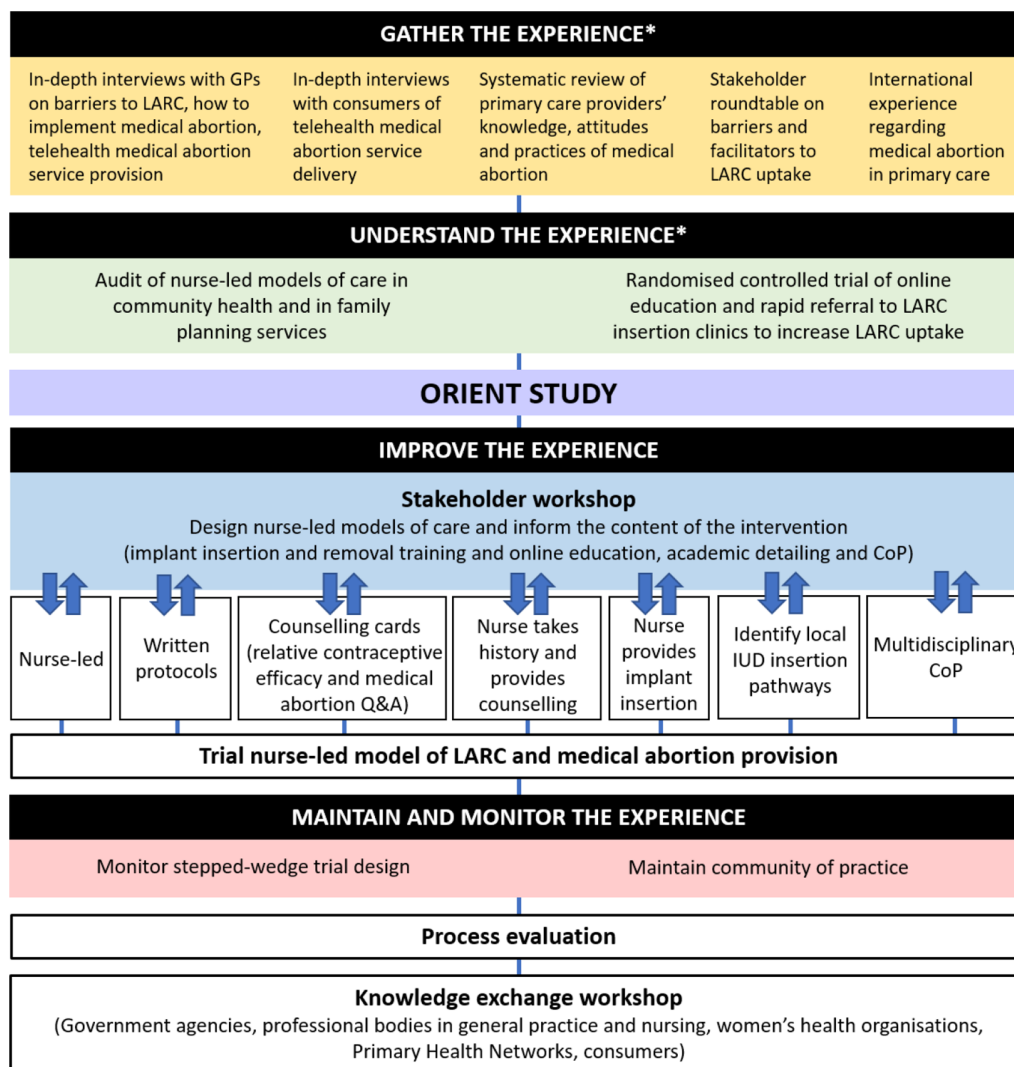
GATHER THE EXPERIENCE*

In-depth interviews with GPs on barriers to LARC, how to implement medical abortion, telehealth medical abortion service provision

In-depth interviews with consumers of telehealth medical abortion service delivery

Systematic review of primary care providers' knowledge, attitudes and practices of medical abortion

Stakeholder roundtable on barriers and facilitators to LARC uptake

International experience regarding medical abortion in primary care

UNDERSTAND THE EXPERIENCE*

Audit of nurse-led models of care in community health and in family planning services

Randomised controlled trial of online education and rapid referral to LARC insertion clinics to increase LARC uptake

ORIENT STUDY

IMPROVE THE EXPERIENCE

Stakeholder workshop

Design nurse-led models of care and inform the content of the intervention (implant insertion and removal training and online education, academic detailing and CoP)

Nurse-led

Written protocols

Counselling cards (relative contraceptive efficacy and medical abortion Q&A)

Nurse takes history and provides counselling

Nurse provides implant insertion

Identify local IUD insertion pathways

Multidisciplinary CoP

Trial nurse-led model of LARC and medical abortion provision

MAINTAIN AND MONITOR THE EXPERIENCE

Monitor stepped-wedge trial design

Maintain community of practice

Process evaluation

Knowledge exchange workshop

(Government agencies, professional bodies in general practice and nursing, women's health organisations, Primary Health Networks, consumers)